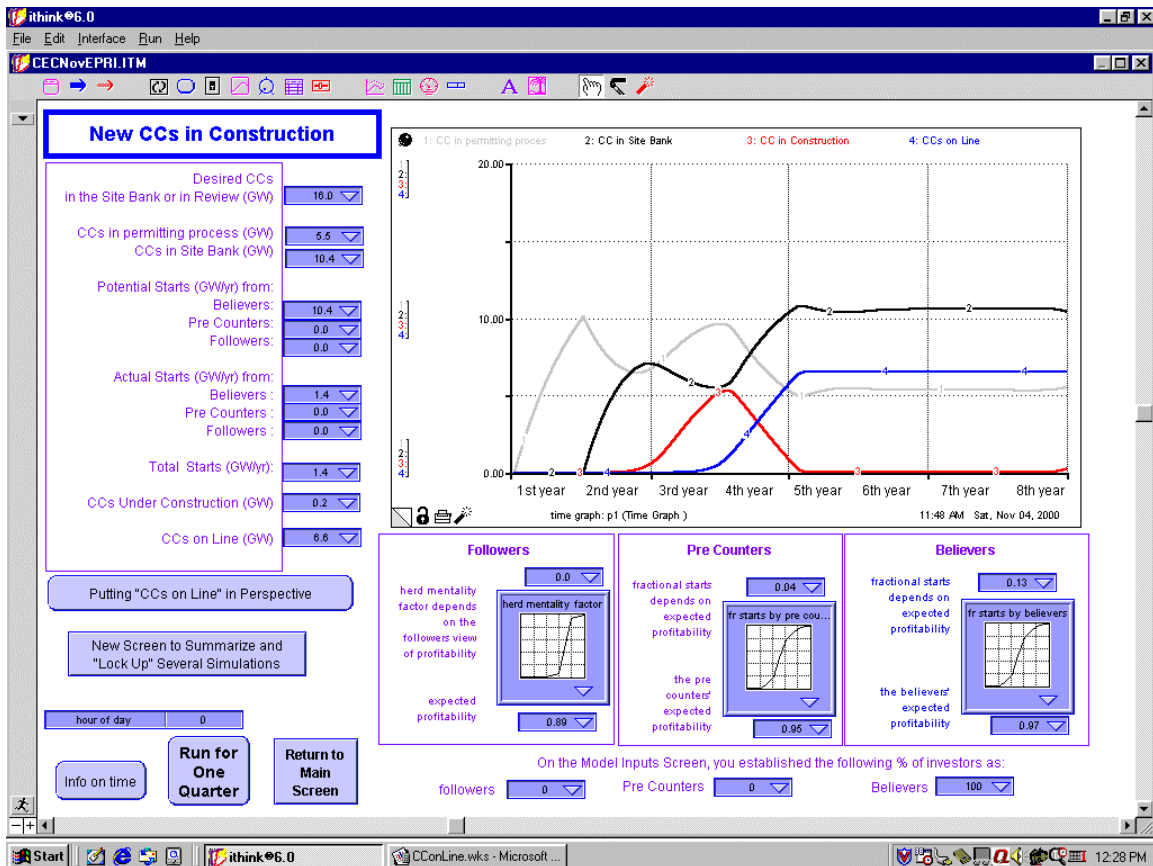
ithink®6.0
File Edit Interface Run Help
CECNovEPRI.ITM

New CCs in Construction

Desired CCs in the Site Bank or in Review (GW) 16.0
CCs in permitting process (GW) 5.5
CCs in Site Bank (GW) 10.4
Potential Starts (GW/yr) from:
Believers: 10.4
Pre Counters: 0.0
Followers: 0.0
Actual Starts (GW/yr) from:
Believers : 1.4
Pre Counters : 0.0
Followers : 0.0
Total Starts (GW/yr): 1.4
CCs Under Construction (GW) 0.2
CCs on Line (GW) 6.6

Putting "CCs on Line" in Perspective

New Screen to Summarize and "Lock Up" Several Simulations

hour of day 0

Info on time

Run for One Quarter

Return to Main Screen

1: CC in permitting proces 2: CC in Site Bank 3: CC in Construction 4: CCs on Line

20.00
10.00
0.00
1st year 2nd year 3rd year 4th year 5th year 6th year 7th year 8th year
time graph: p1 (Time Graph ) 11:48 AM Sat, Nov 04, 2000

Followers
0.0
herd mentality factor depends on the followers view of profitability
herd mentality factor
expected profitability
0.89

Pre Counters
fractional starts depends on expected profitability
0.04
fr starts by pre cou...
the pre counters' expected profitability
0.95

Believers
fractional starts depends on expected profitability
0.13
fr starts by believers
the believers' expected profitability
0.97

On the Model Inputs Screen, you established the following % of investors as:
followers 0 Pre Counters 0 Believers 100

Start ithink®6.0 CConLine.wks - Microsoft ... 12:28 PM